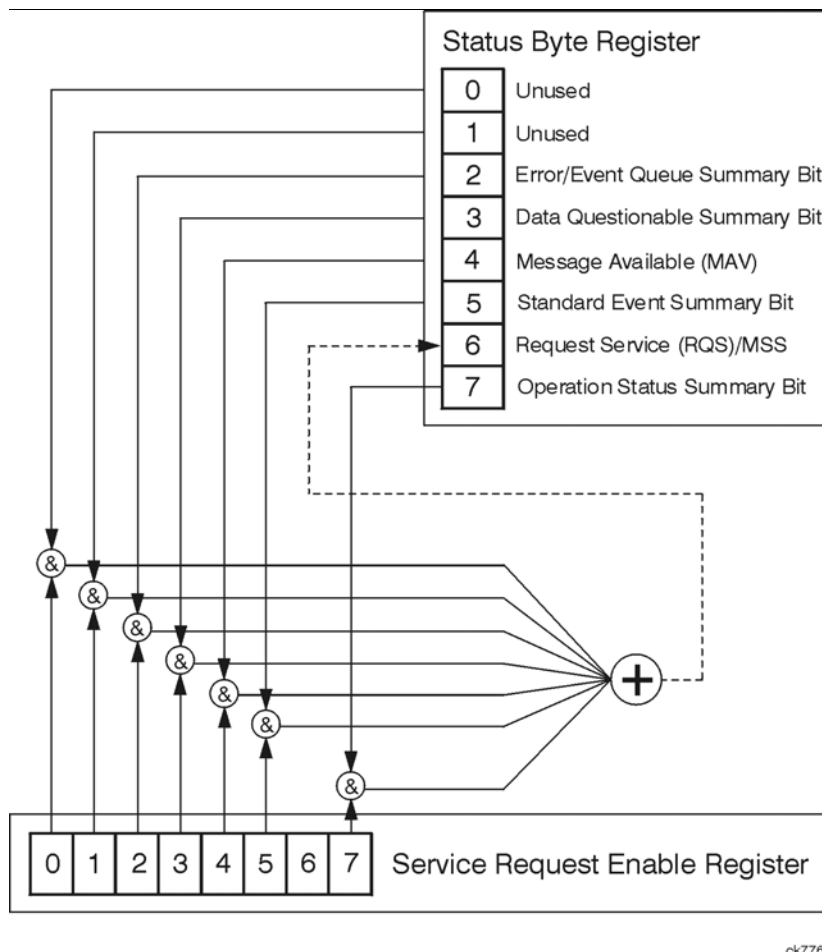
Status Byte Register

0 Unused
1 Unused
2 Error/Event Queue Summary Bit
3 Data Questionable Summary Bit
4 Message Available (MAV)
5 Standard Event Summary Bit
6 Request Service (RQS)/MSS
7 Operation Status Summary Bit

&
&
&
&
&
&
&
+

0 1 2 3 4 5 6 7 Service Request Enable Register

ck776